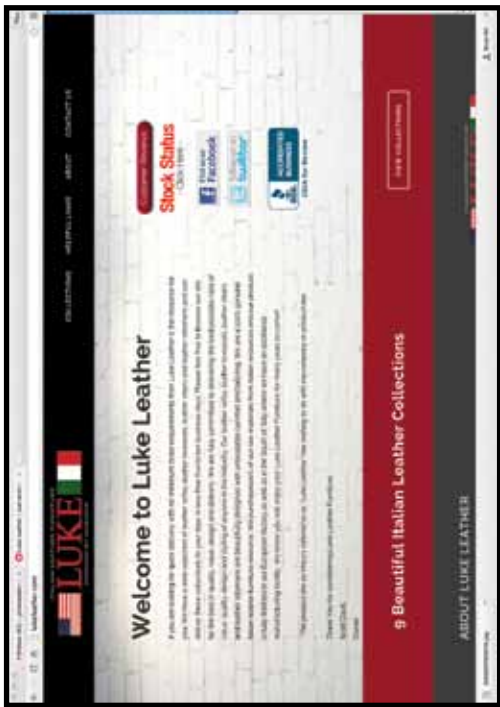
LUKE

COLLECTIONS
HELPFUL LINKS
ABOUT
CONTACT US

Welcome to Luke Leather

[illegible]

Thank You for considering Luke Leather Furniture

Scott Clark
Owner

Customer Service

Stock Status
Click Here

Find us on facebook

Follow us on twitter

ACCREDITED BUSINESS

9 Beautiful Italian Leather Collections

VIEW COLLECTIONS

ABOUT LUKE LEATHER